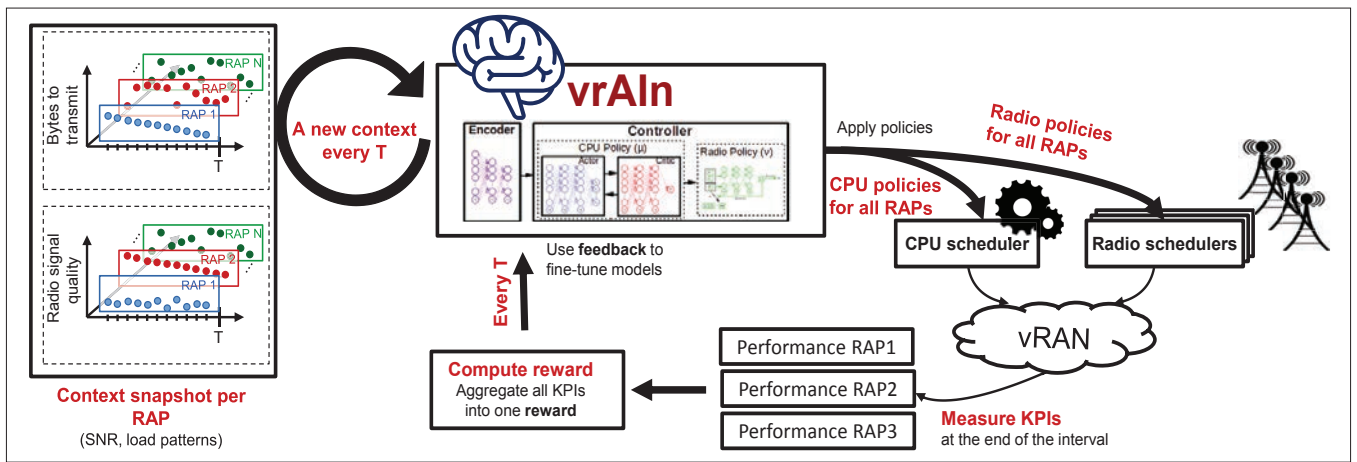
Bytes to transmit

RAP N

RAP 2

RAP 1

T

Radio signal quality

RAP N

RAP 2

RAP 1

T

Context snapshot per RAP

(SNR, load patterns)

A new context every T

vrAIn

Encoder

Controller

CPU Policy (μ)

Actor

Critic

Radio Policy (ν)

Use **feedback** to fine-tune models

Every T

Apply policies

Radio policies for all RAPs

CPU policies for all RAPs

CPU scheduler

Radio schedulers

vRAN

Performance RAP1

Performance RAP2

Performance RAP3

Compute reward

Aggregate all KPIs into one **reward**

Measure KPIs

at the end of the interval